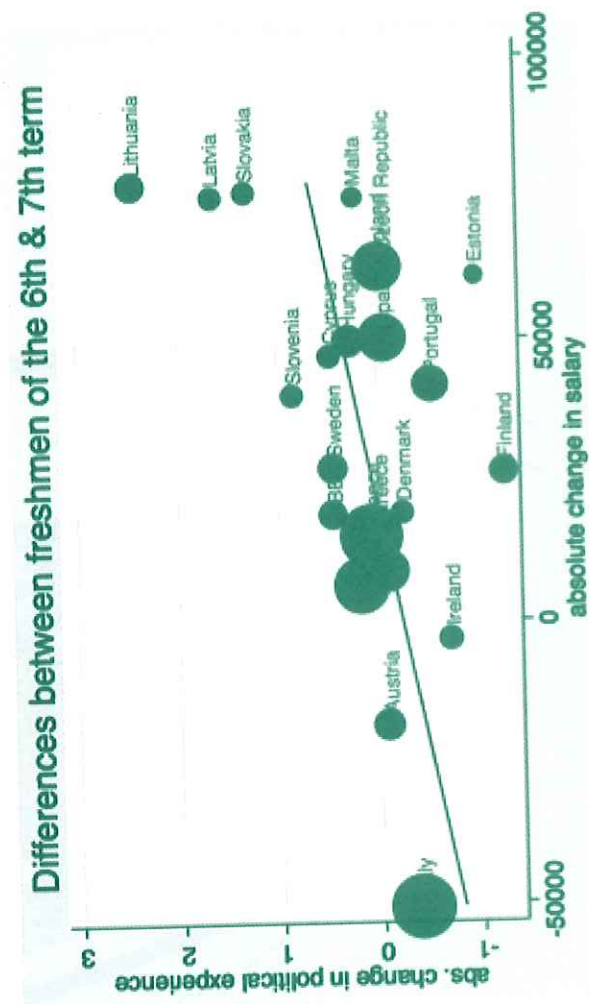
Differences between freshmen of the 6th & 7th term

abs. change in political experience

3
2
1
0
-1

-50000
0
50000
100000

absolute change in salary

Lithuania
Latvia
Slovakia
Malta
Poland
Czech Republic
Estonia
Slovenia
Cyprus
Hungary
Spain
Portugal
Sweden
BE
Greece
France
Denmark
Finland
Ireland
Austria
Italy